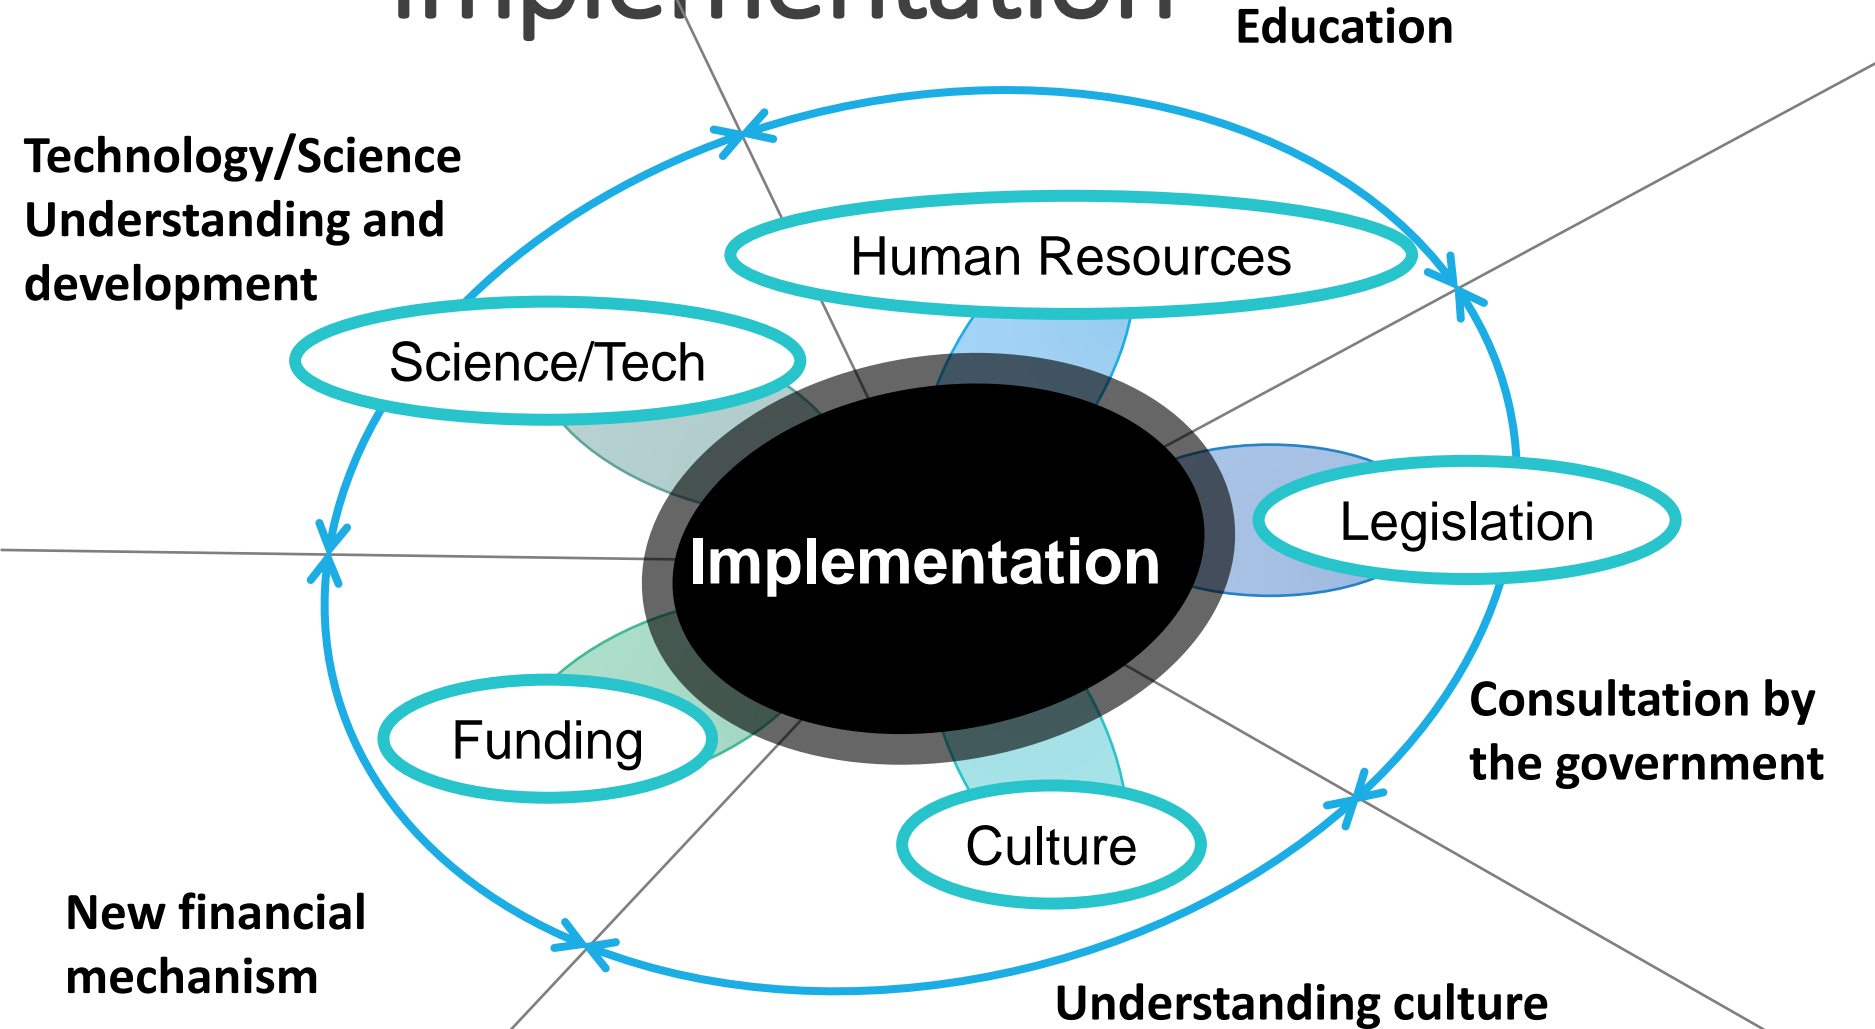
Implementation

Education

Technology/Science Understanding and development

Human Resources

Science/Tech

Implementation

Legislation

Funding

Culture

Consultation by the government

New financial mechanism

Understanding culture